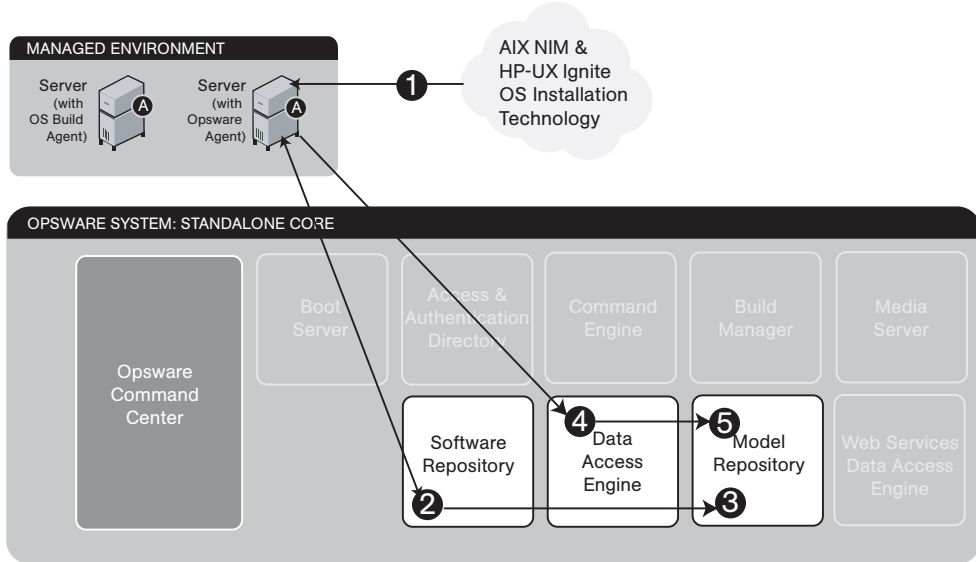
MANAGED ENVIRONMENT

Server (with OS Build Agent)

A

Server (with Opsware Agent)

A

1

AIX NIM & HP-UX Ignite OS Installation Technology

OPSWARE SYSTEM: STANDALONE CORE

Opsware Command Center

Boot Server

Access & Authentication Directory

Command Engine

Build Manager

Media Server

Software Repository

4

Data Access Engine

5

Model Repository

Web Services Data Access Engine

2

3